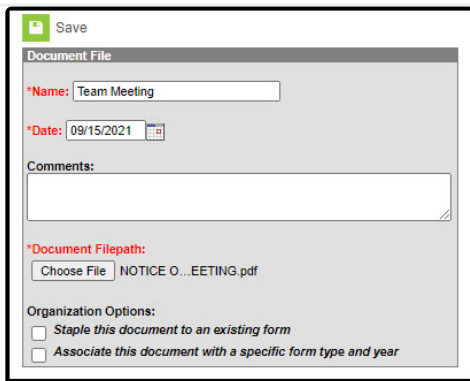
Save

Document File

*Name: Team Meeting

*Date: 09/15/2021

Comments:

*Document Filepath:

Choose File NOTICE O...EETING.pdf

Organization Options:

Staple this document to an existing form

Associate this document with a specific form type and year